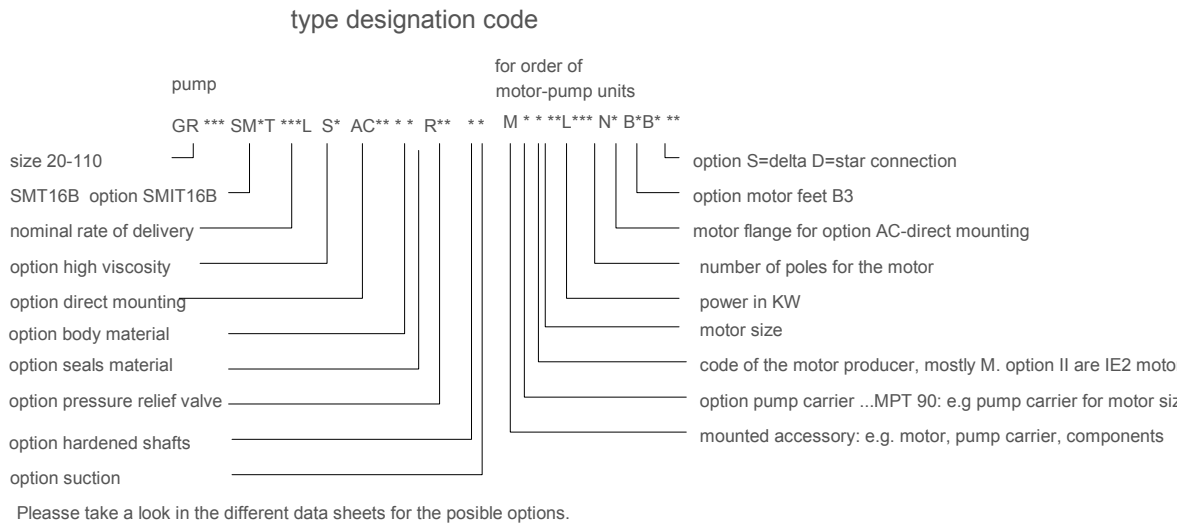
type designation code

pump

for order of motor-pump units

GR *** SM*T ***L S* AC** * * R** * * M * * **L*** N* B*B* **

size 20-110

SMT16B option SMIT16B

nominal rate of delivery

option high viscosity

option direct mounting

option body material

option seals material

option pressure relief valve

option hardened shafts

option suction

option S=delta D=star connection

option motor feet B3

motor flange for option AC-direct mounting

number of poles for the motor

power in KW

motor size

code of the motor producer, mostly M. option II are IE2 moto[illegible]

option pump carrier ...MPT 90: e.g pump carrier for motor siz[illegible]

mounted accessory: e.g. motor, pump carrier, components

Pleasse take a look in the different data sheets for the posible options.